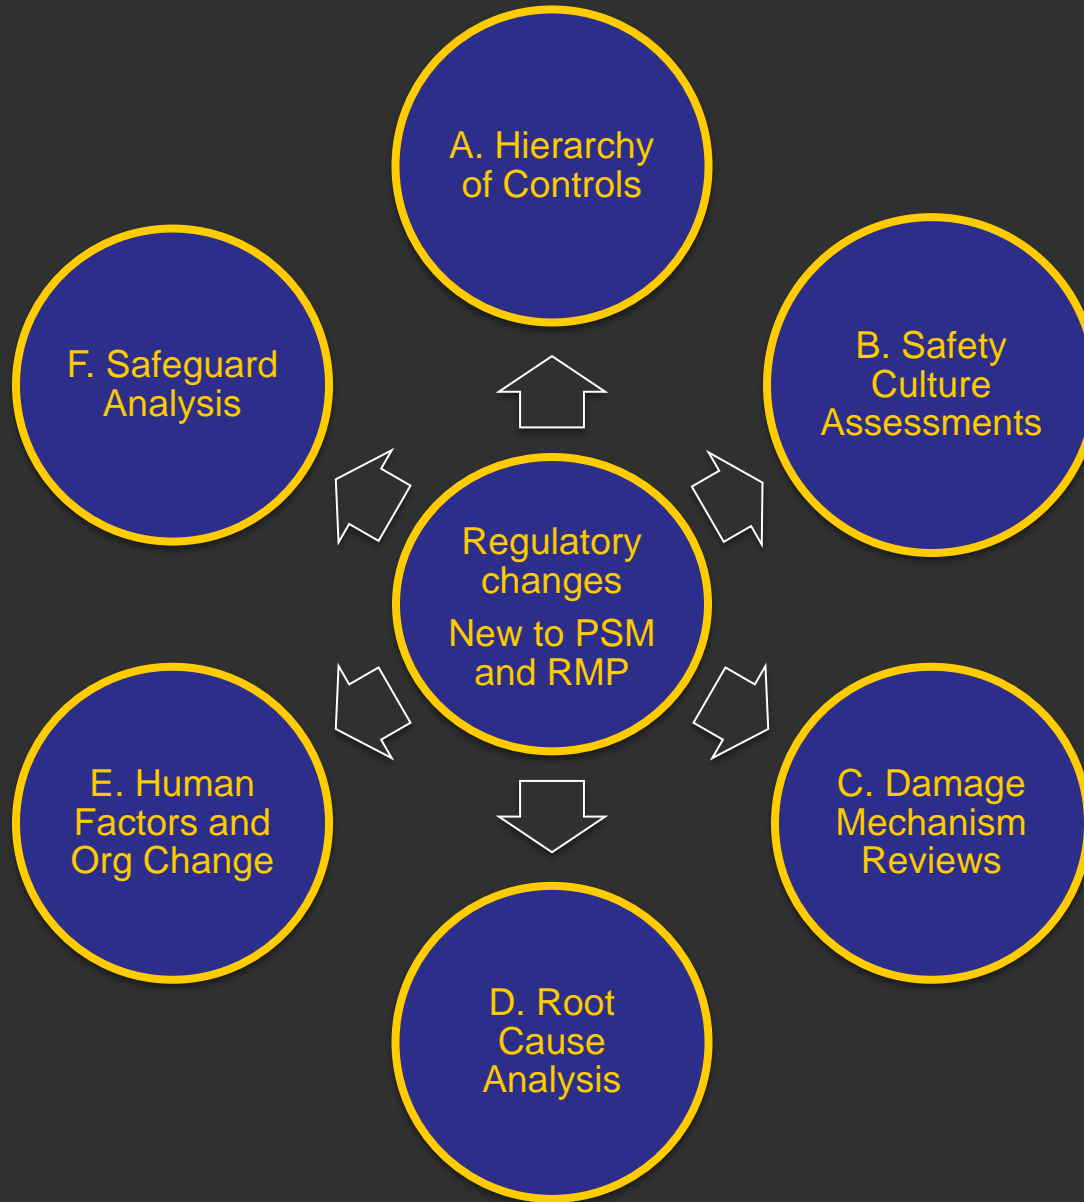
Regulatory changes

New to PSM and RMP

A. Hierarchy of Controls

B. Safety Culture Assessments

C. Damage Mechanism Reviews

D. Root Cause Analysis

E. Human Factors and Org Change

F. Safeguard Analysis